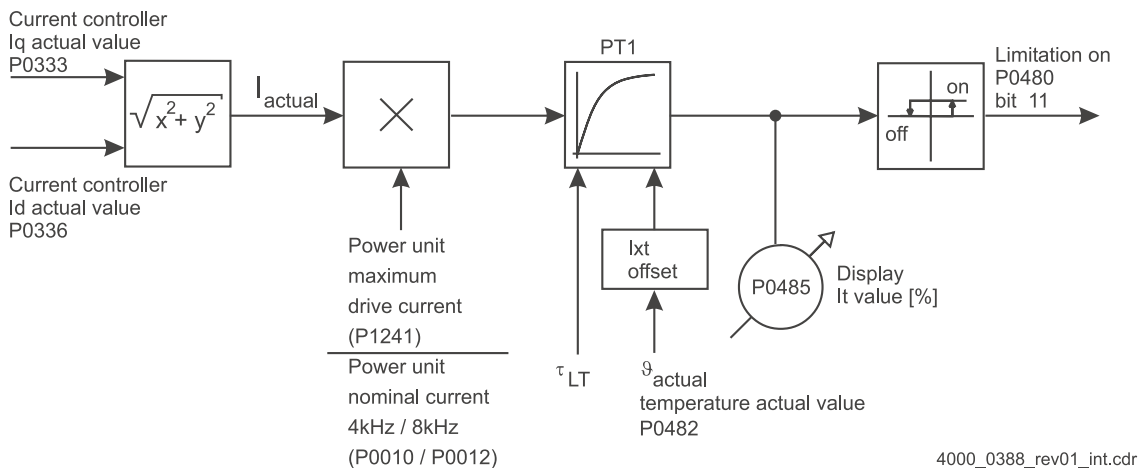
Current controller
Iq actual value
P0333

$\sqrt{x^2+y^2}$

$I_{actual}$

Current controller
Id actual value
P0336

$\times$

PT1

Limitation on
P0480
bit 11

on
off

Power unit
maximum
drive current
(P1241)

Power unit
nominal current
4kHz / 8kHz
(P0010 / P0012)

$\tau_{LT}$

Ixt
offset

$\vartheta_{actual}$
temperature actual value
P0482

P0485

Display
It value [%]

4000_0388_rev01_int.cdr